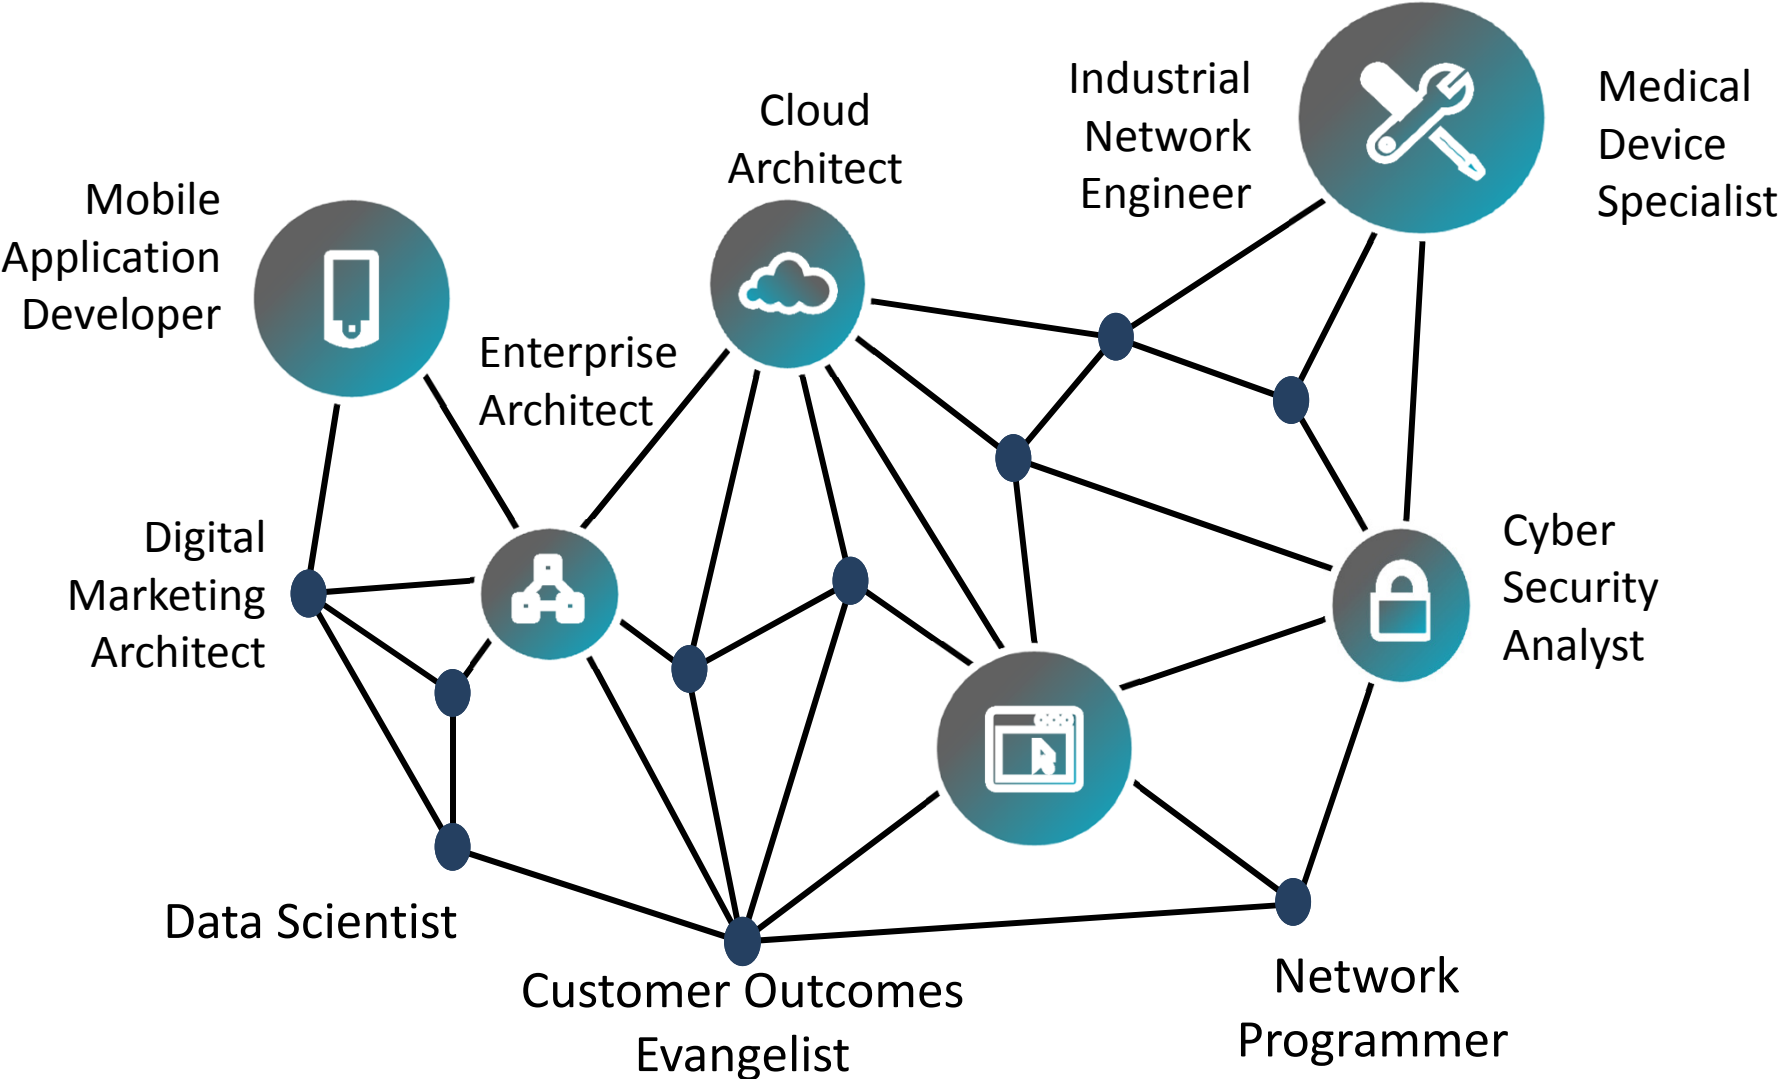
Mobile Application Developer

Cloud Architect

Industrial Network Engineer

Medical Device Specialist

Enterprise Architect

Digital Marketing Architect

Cyber Security Analyst

Data Scientist

Customer Outcomes Evangelist

Network Programmer